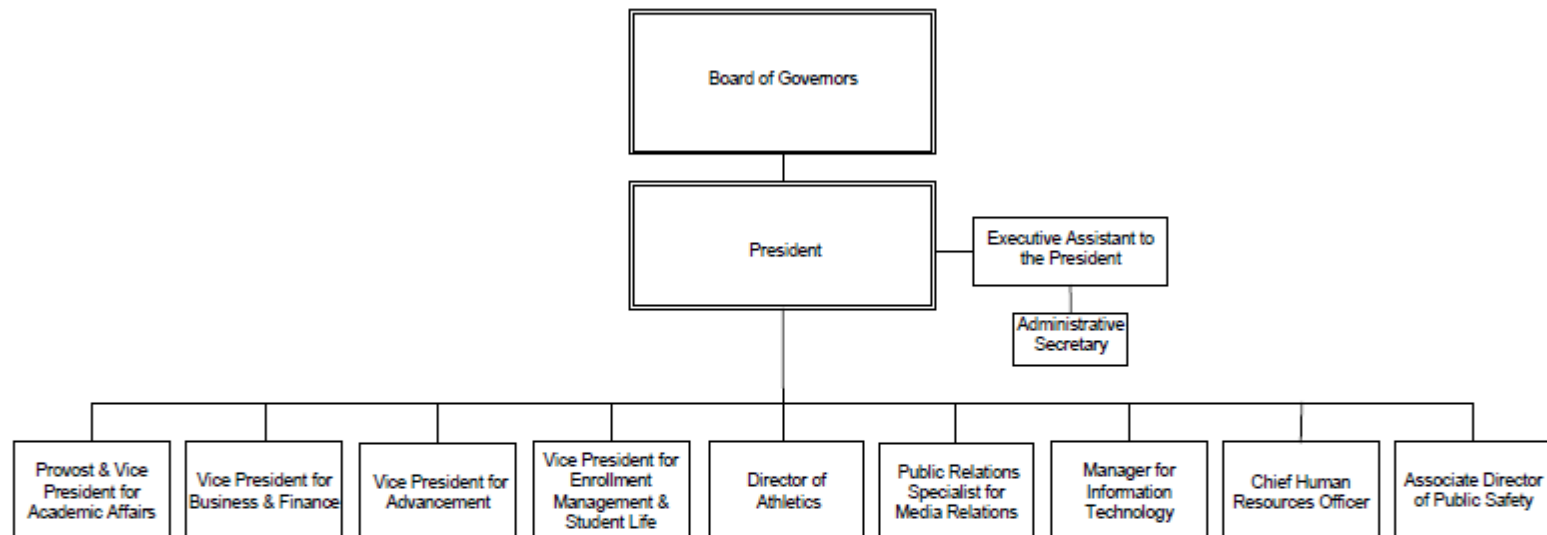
Board of Governors

President

Executive Assistant to the President

Administrative Secretary

Provost & Vice President for Academic Affairs

Vice President for Business & Finance

Vice President for Advancement

Vice President for Enrollment Management & Student Life

Director of Athletics

Public Relations Specialist for Media Relations

Manager for Information Technology

Chief Human Resources Officer

Associate Director of Public Safety